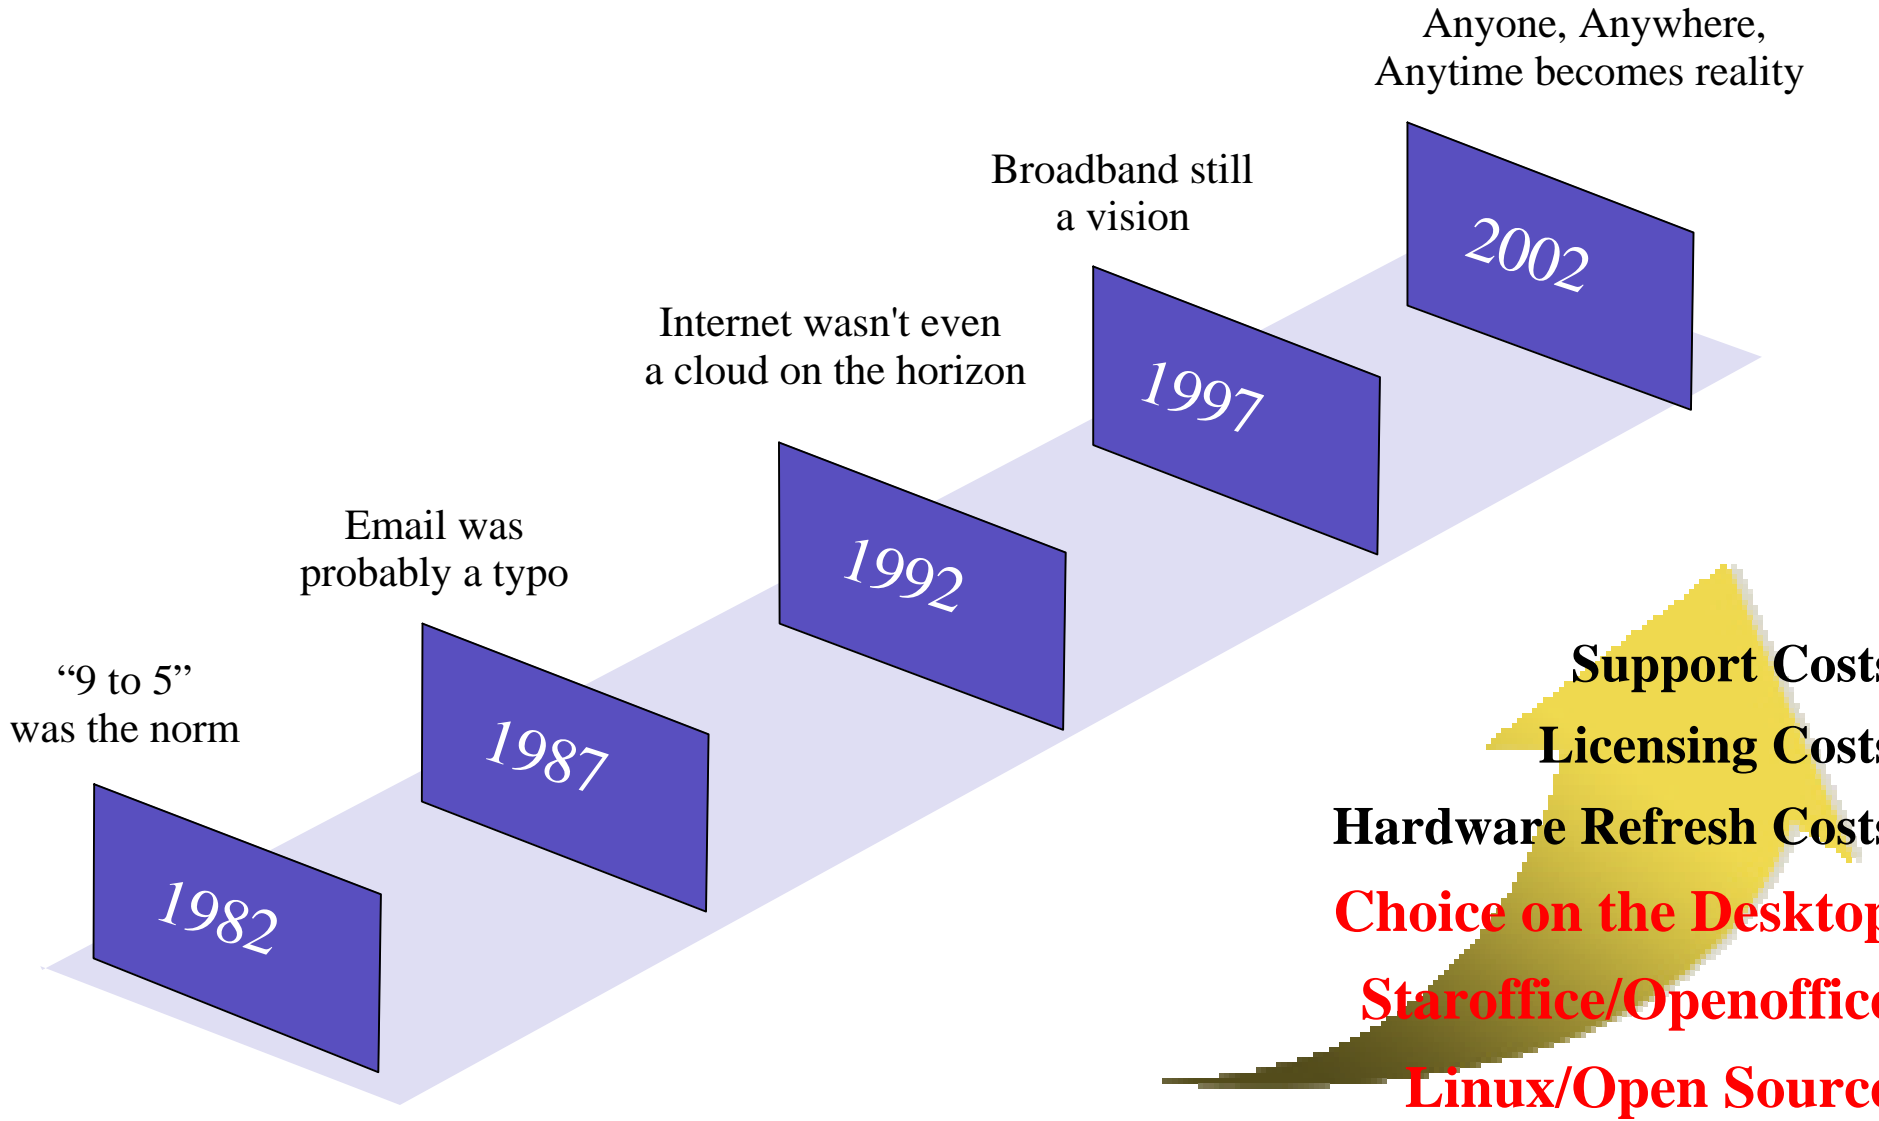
Anyone, Anywhere, Anytime becomes reality

Broadband still a vision

Internet wasn't even a cloud on the horizon

Email was probably a typo

“9 to 5” was the norm

2002

1997

1992

1987

1982

Support Cost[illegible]

Licensing Cost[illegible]

Hardware Refresh Cost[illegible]

Choice on the Deskto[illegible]

Staroffice/Openoffic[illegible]

Linux/Open Sourc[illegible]